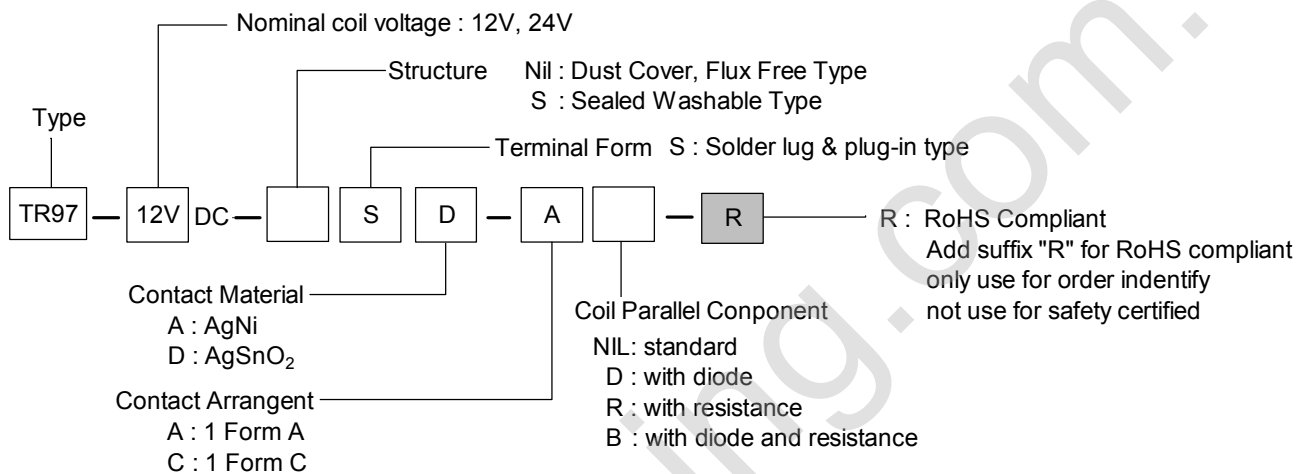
Nominal coil voltage : 12V, 24V

Structure Nil : Dust Cover, Flux Free Type
S : Sealed Washable Type

Type

Terminal Form S : Solder lug & plug-in type

TR97 — 12V DC — S D — A — R

R : RoHS Compliant
Add suffix "R" for RoHS compliant
only use for order indentify
not use for safety certified

Contact Material
A : AgNi
D : $AgSnO_2$

Coil Parallel Conponent
NIL: standard
D : with diode
R : with resistance
B : with diode and resistance

Contact Arrangent
A : 1 Form A
C : 1 Form C